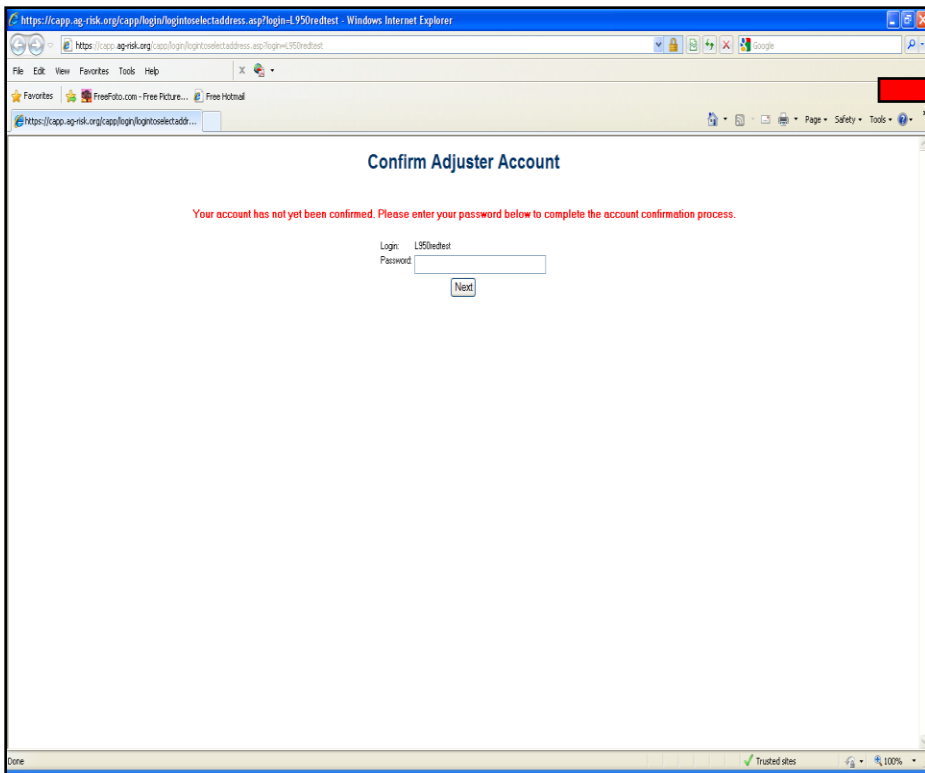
https://capp.ag-risk.org/capp/login/logintoselectaddress.asp?login=L950redtest - Windows Internet Explorer

https://capp.ag-risk.org/capp/login/logintoselectaddress.asp?login=L950redtest

Google

File Edit View Favorites Tools Help

Favorites FreeFoto.com - Free Picture... Free Hotmail

https://capp.ag-risk.org/capp/login/logintoselectaddr...

Page ▾ Safety ▾ Tools ▾

Confirm Adjuster Account

Your account has not yet been confirmed. Please enter your password below to complete the account confirmation process.

Login: L950redtest
Password:

Next

Done

Trusted sites

100%